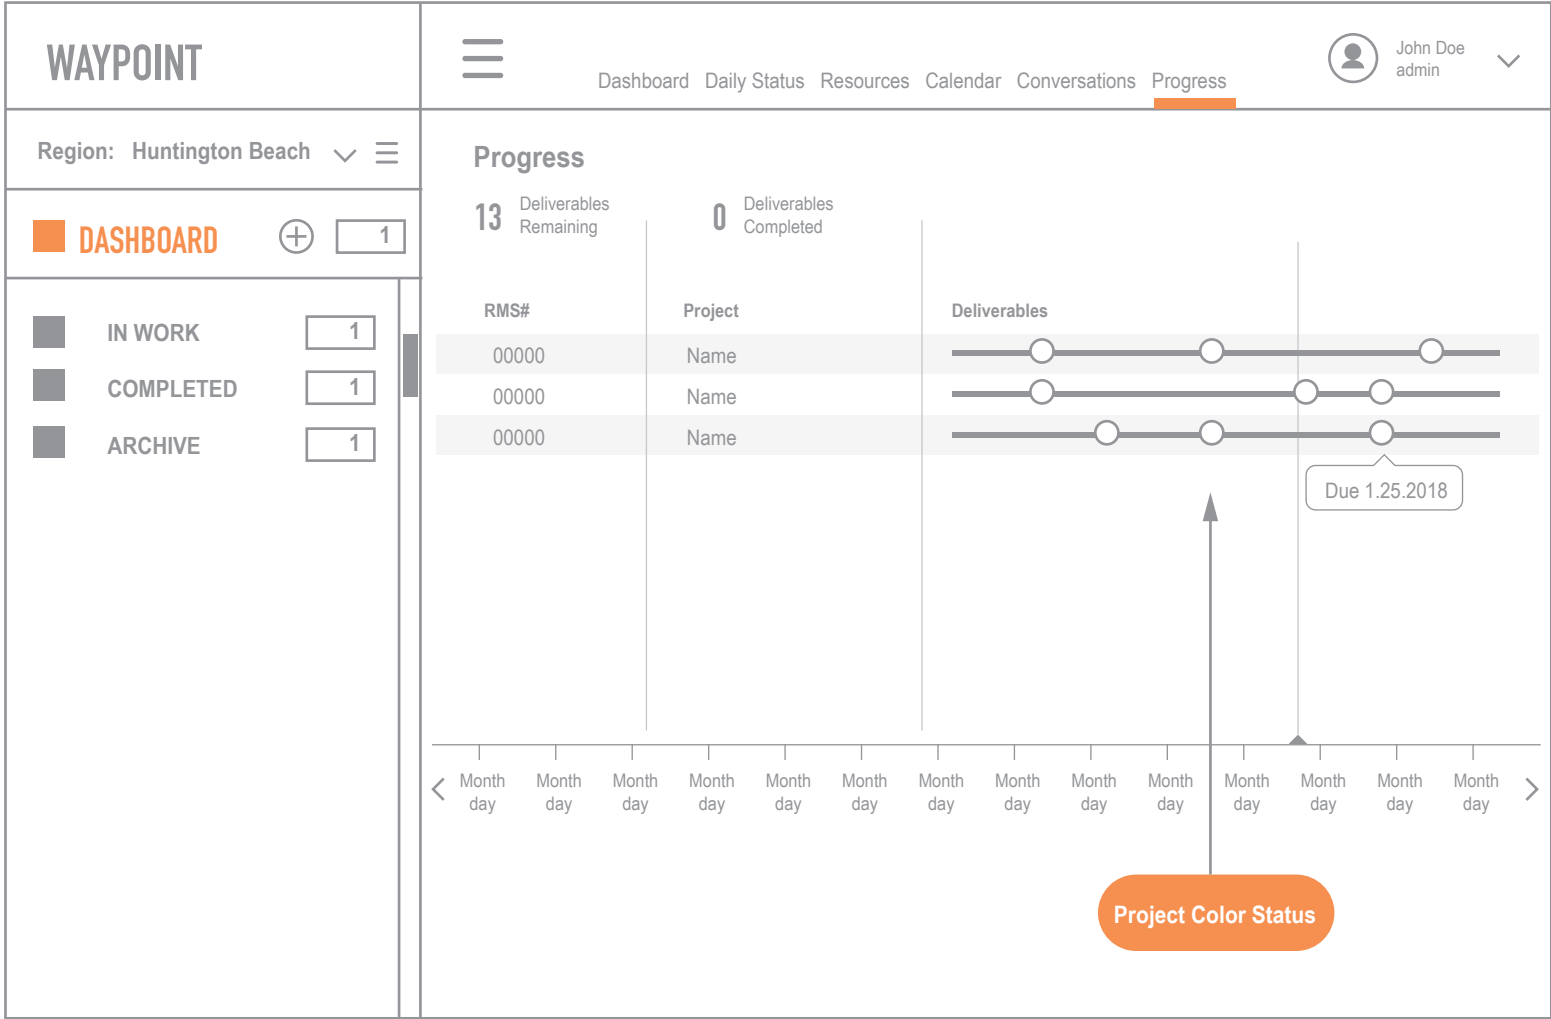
WAYPOINT

Dashboard Daily Status Resources Calendar Conversations Progress

John Doe
admin

Region: Huntington Beach

DASHBOARD 1

IN WORK 1

COMPLETED 1

ARCHIVE 1

Progress

13 Deliverables Remaining

0 Deliverables Completed

| RMS# | Project | Deliverables |
|---|---|---|
| 00000 | Name | |
| 00000 | Name | |
| 00000 | Name | |

Due 1.25.2018

Month day Month day Month day Month day Month day Month day Month day Month day Month day Month day Month day Month day Month day Month day

Project Color Status